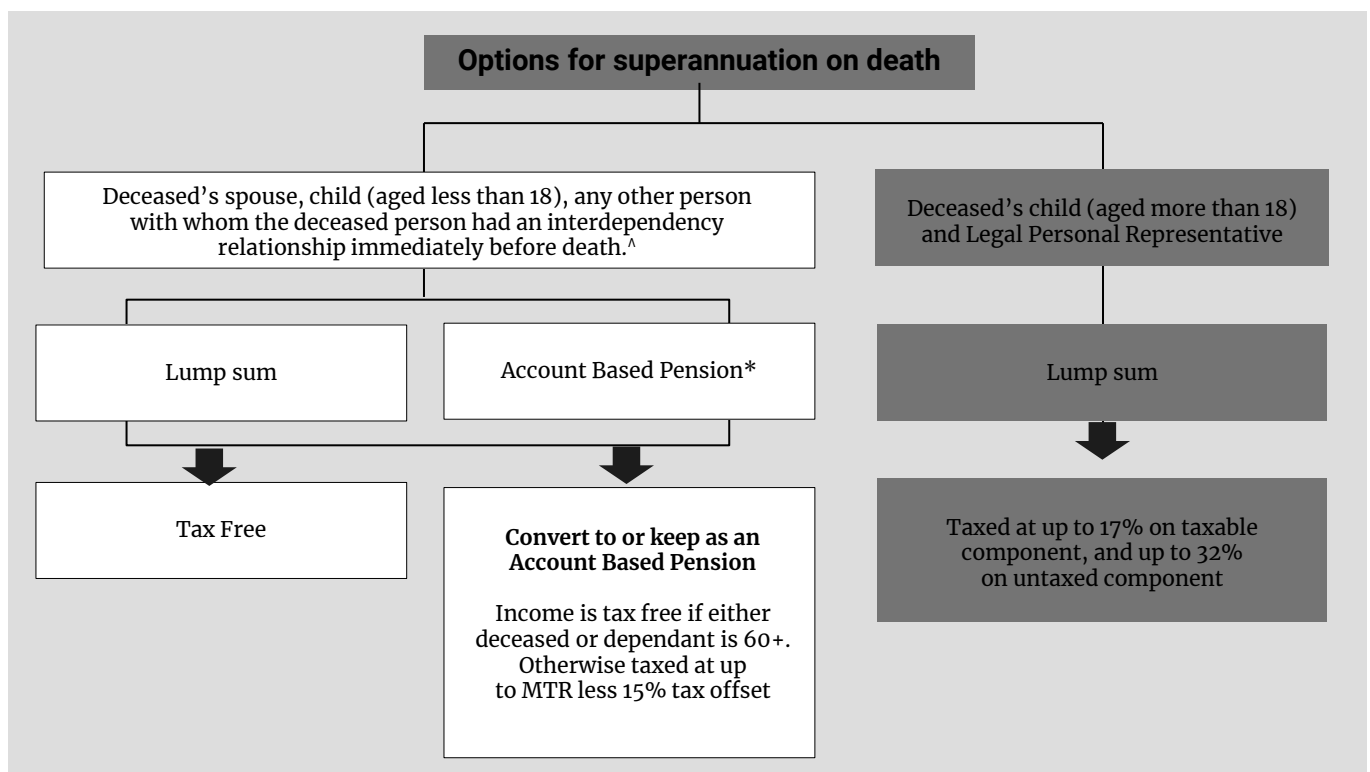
Options for superannuation on death

Deceased's spouse, child (aged less than 18), any other person with whom the deceased person had an interdependency relationship immediately before death.^

Lump sum

Account Based Pension*

Tax Free

Convert to or keep as an Account Based Pension

Income is tax free if either deceased or dependant is 60+. Otherwise taxed at up to MTR less 15% tax offset

Deceased's child (aged more than 18) and Legal Personal Representative

Lump sum

Taxed at up to 17% on taxable component, and up to 32% on untaxed component